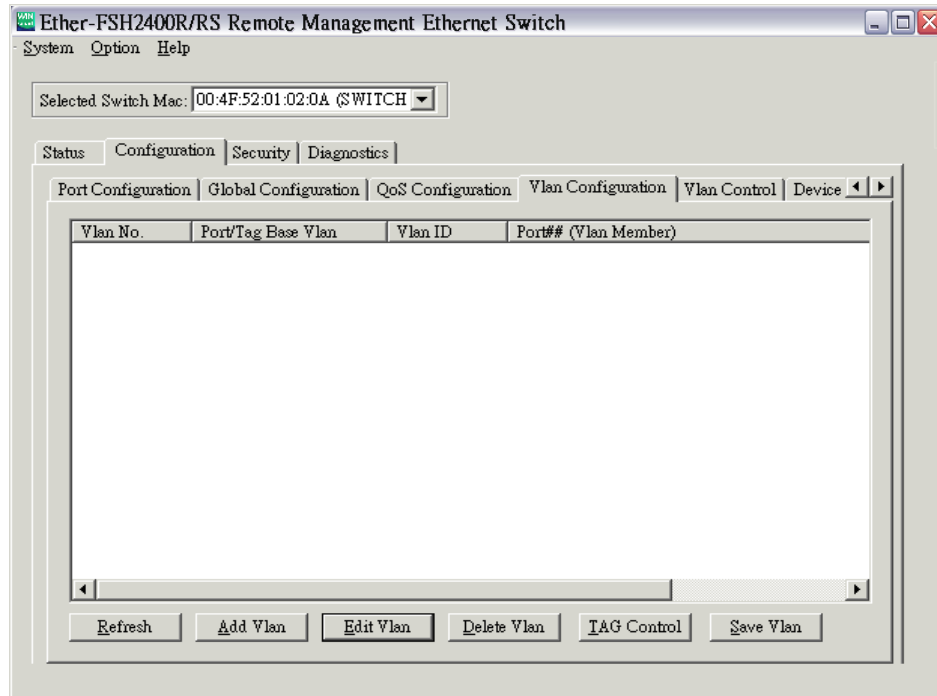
Ether-FSH2400R/RS Remote Management Ethernet Switch

System Option Help

Selected Switch Mac: 00:4F:52:01:02:0A (SWITCH

Status | Configuration | Security | Diagnostics

Port Configuration | Global Configuration | QoS Configuration | Vlan Configuration | Vlan Control | Device

| Vlan No. | Port/Tag Base Vlan | Vlan ID | Port## (Vlan Member) |
|---|---|---|---|

Refresh | Add Vlan | Edit Vlan | Delete Vlan | TAG Control | Save Vlan